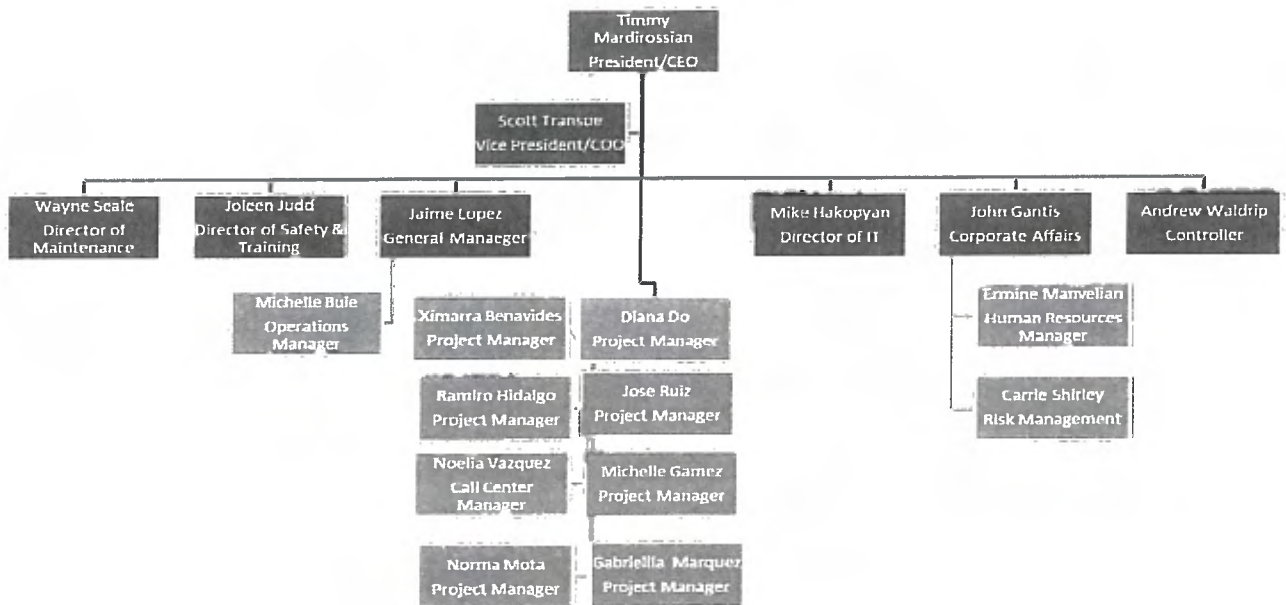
Timmy Mardirossian President/CEO

Scott Transue Vice President/COO

Wayne Seale Director of Maintenance

Joleen Judd Director of Safety & Training

Jaime Lopez General Manaeger

Mike Hakopyan Director of IT

John Gantis Corporate Affairs

Andrew Waldrip Controller

Michelle Buie Operations Manager

Ximarra Benavides Project Manager

Diana Do Project Manager

Ermine Manvelian Human Resources Manager

Ramiro Hidalgo Project Manager

Jose Ruiz Project Manager

Carrie Shirley Risk Management

Noelia Vazquez Call Center Manager

Michelle Gamez Project Manager

Norma Mota Project Manager

Gabriellia Marquez Project Manager